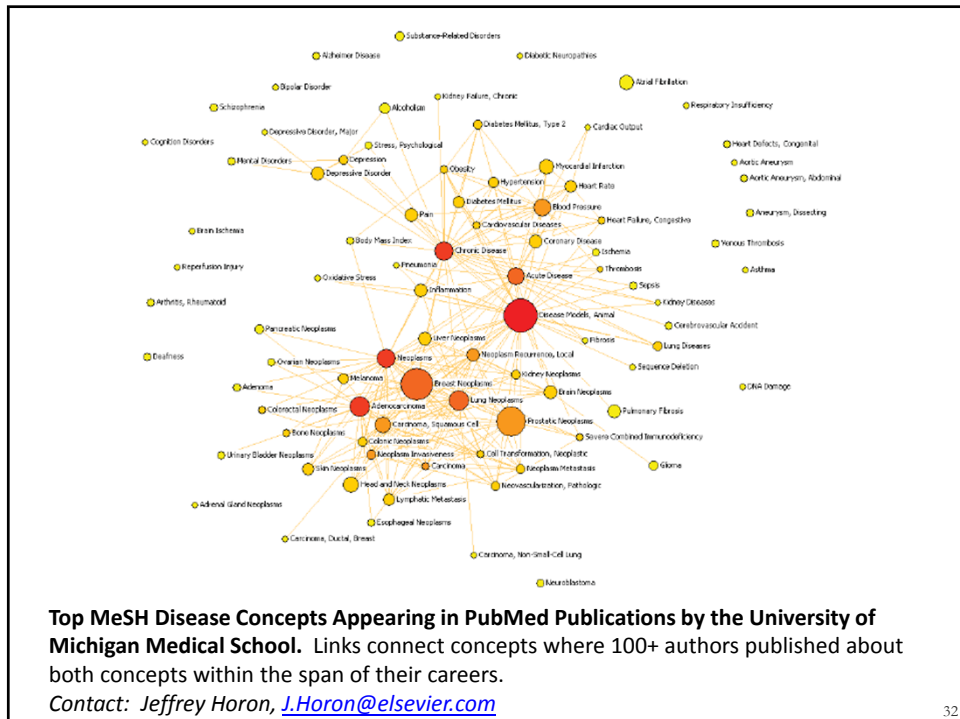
Substance-Related Disorders
Alzheimer Disease
Diabetic Neuropathies
Atrial Fibrillation
Bipolar Disorder
Kidney Failure, Chronic
Schizophrenia
Alcoholism
Respiratory Insufficiency
Diabetes Mellitus, Type 2
Cardiac Output
Depressive Disorder, Major
Cognition Disorders
Stress, Psychological
Heart Defects, Congenital
Mental Disorders
Depression
Aortic Aneurysm
Myocardial Infarction
Depressive Disorder
Obesity
Aortic Aneurysm, Abdominal
Hypertension
Heart Rate
Diabetes Mellitus
Blood Pressure
Aneurysm, Dissecting
Pain
Heart Failure, Congestive
Cardiovascular Diseases
Brain Ischemia
Body Mass Index
Coronary Disease
Venous Thrombosis
Chronic Disease
Ischemia
Reperfusion Injury
Pneumonia
Thrombosis
Asthma
Oxidative Stress
Acute Disease
Sepsis
Inflammation
Arthritis, Rheumatoid
Kidney Diseases
Disease Models, Animal
Pancreatic Neoplasms
Cerebrovascular Accident
Liver Neoplasms
Fibrosis
Lung Diseases
Deafness
Neoplasms
Neoplasm Recurrence, Local
Ovarian Neoplasms
Sequence Deletion
Melanoma
Kidney Neoplasms
Adenoma
Breast Neoplasms
DNA Damage
Brain Neoplasms
Lung Neoplasms
Colorectal Neoplasms
Adenocarcinoma
Pulmonary Fibrosis
Prostatic Neoplasms
Carcinoma, Squamous Cell
Bone Neoplasms
Severe Combined Immunodeficiency
Colonic Neoplasms
Neoplasm Invasiveness
Cell Transformation, Neoplastic
Urinary Bladder Neoplasms
Skin Neoplasms
Carcinoma
Glioma
Neoplasm Metastasis
Head and Neck Neoplasms
Neovascularization, Pathologic
Lymphatic Metastasis
Adrenal Gland Neoplasms
Esophageal Neoplasms
Carcinoma, Ductal, Breast
Carcinoma, Non-Small-Cell Lung
Neuroblastoma

**Top MeSH Disease Concepts Appearing in PubMed Publications by the University of Michigan Medical School.** Links connect concepts where 100+ authors published about both concepts within the span of their careers.
*Contact: Jeffrey Horon, J.Horon@elsevier.com*

32